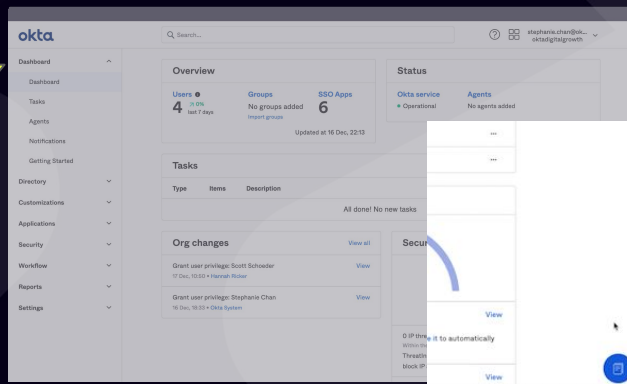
okta

Search...

stephanie.chan@ok... oktadigitalgrowth

Dashboard

Dashboard

Tasks

Agents

Notifications

Getting Started

Directory

Customizations

Applications

Security

Workflow

Reports

Settings

Overview

Users

4

↗ 0%

last 7 days

Groups

No groups added

Import groups

SSO Apps

6

Updated at 16 Dec, 22:13

Status

Okta service

• Operational

Agents

No agents added

...

...

Tasks

Type

Items

Description

All done! No new tasks

Org changes

View all

Grant user privilege: Scott Schoeder

17 Dec, 10:50 • Hannah Rider

View

Grant user privilege: Stephanie Chan

16 Dec, 16:33 • Okta System

View

Secu

View

0 IP thre

Within th

Threatin

block IP

e it to automatically

View